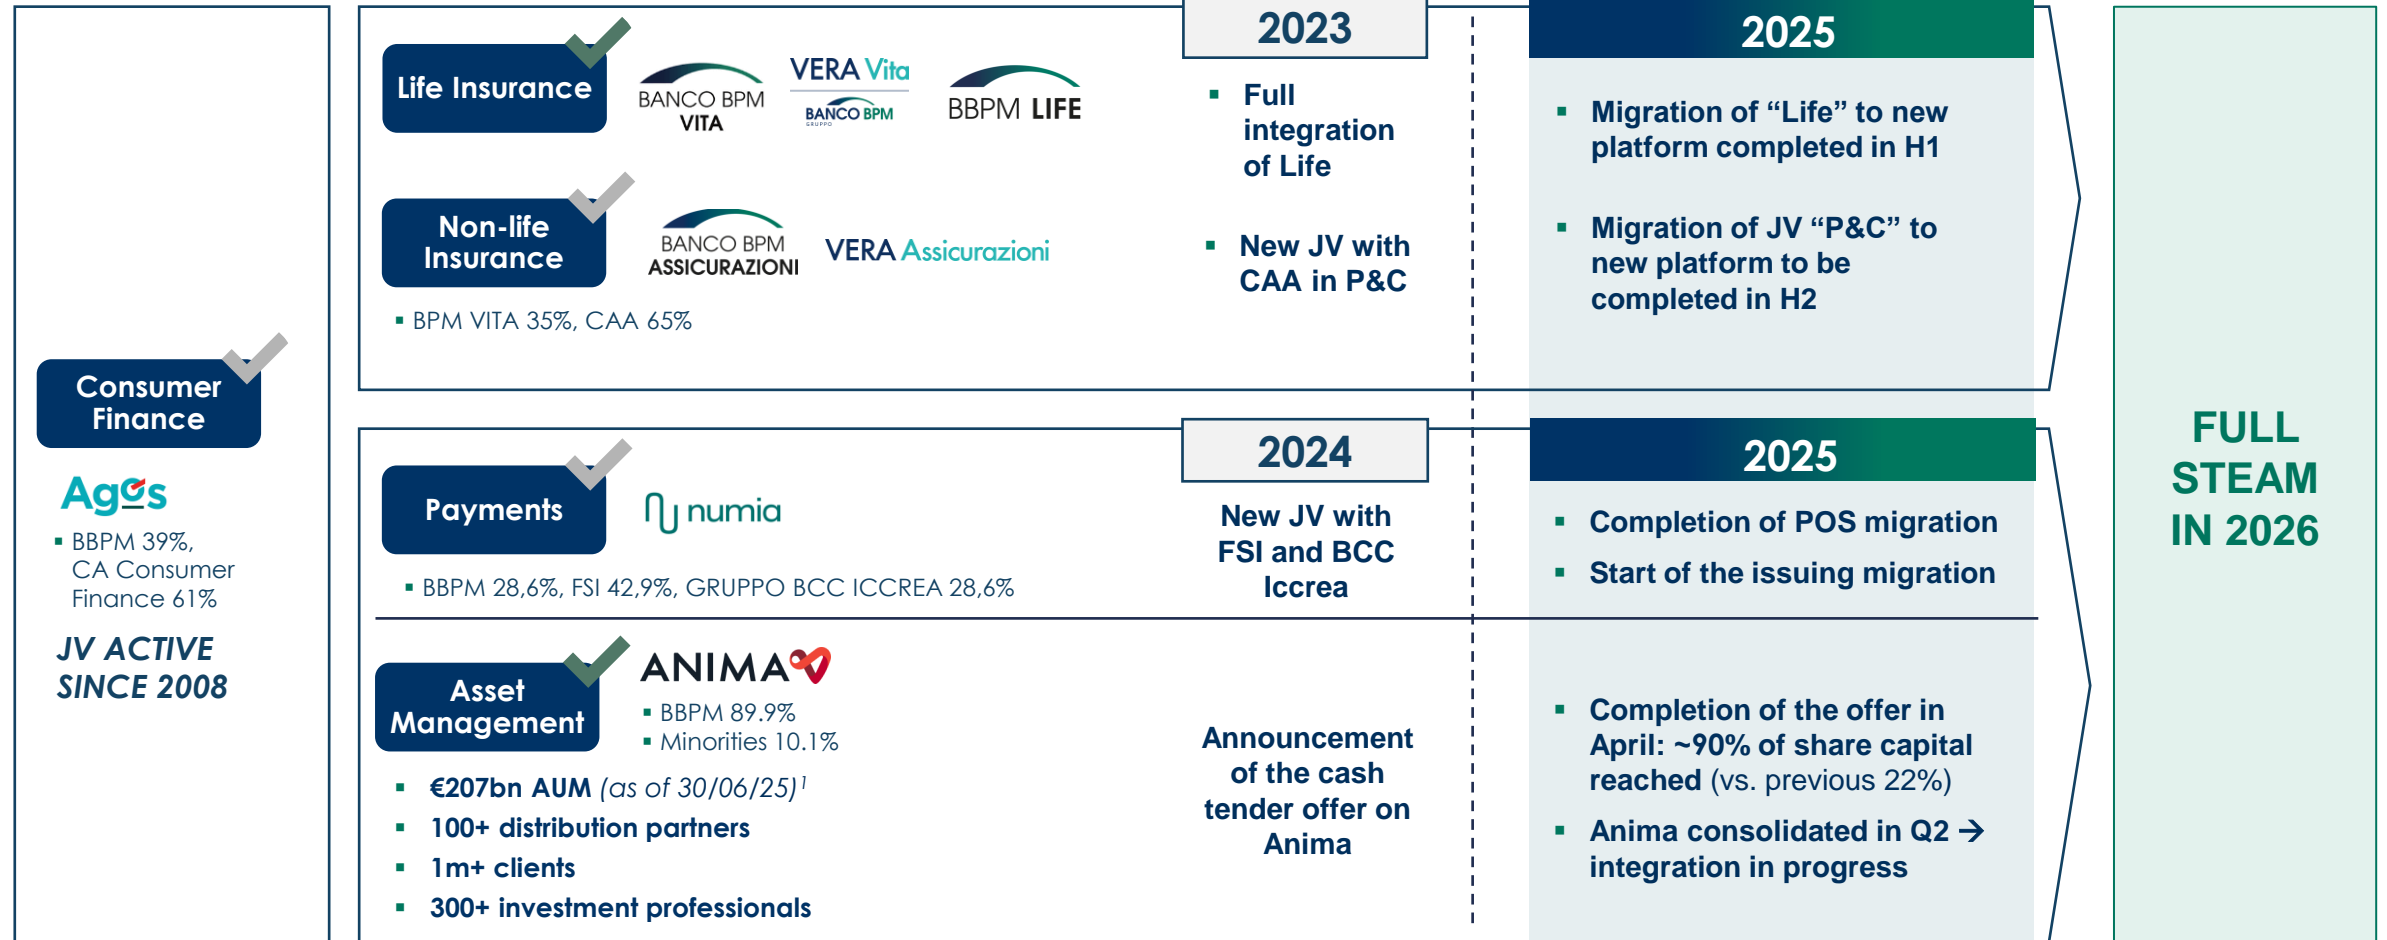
Consumer Finance

Agos

▪ BBPM 39%, CA Consumer Finance 61%

JV ACTIVE SINCE 2008

Life Insurance

BANCO BPM VITA

VERA Vita BANCO BPM

BBPM LIFE

Non-life Insurance

BANCO BPM ASSICURAZIONI

VERA Assicurazioni

▪ BPM VITA 35%, CAA 65%

2023

▪ Full integration of Life

▪ New JV with CAA in P&C

2025

▪ Migration of "Life" to new platform completed in H1

▪ Migration of JV "P&C" to new platform to be completed in H2

Payments

numia

▪ BBPM 28,6%, FSI 42,9%, GRUPPO BCC ICCREA 28,6%

2024

New JV with FSI and BCC Iccrea

2025

▪ Completion of POS migration

▪ Start of the issuing migration

Asset Management

ANIMA

▪ BBPM 89.9%
▪ Minorities 10.1%

▪ €207bn AUM (as of 30/06/25)$^1$
▪ 100+ distribution partners
▪ 1m+ clients
▪ 300+ investment professionals

Announcement of the cash tender offer on Anima

▪ Completion of the offer in April: ~90% of share capital reached (vs. previous 22%)

▪ Anima consolidated in Q2 → integration in progress

FULL STEAM IN 2026